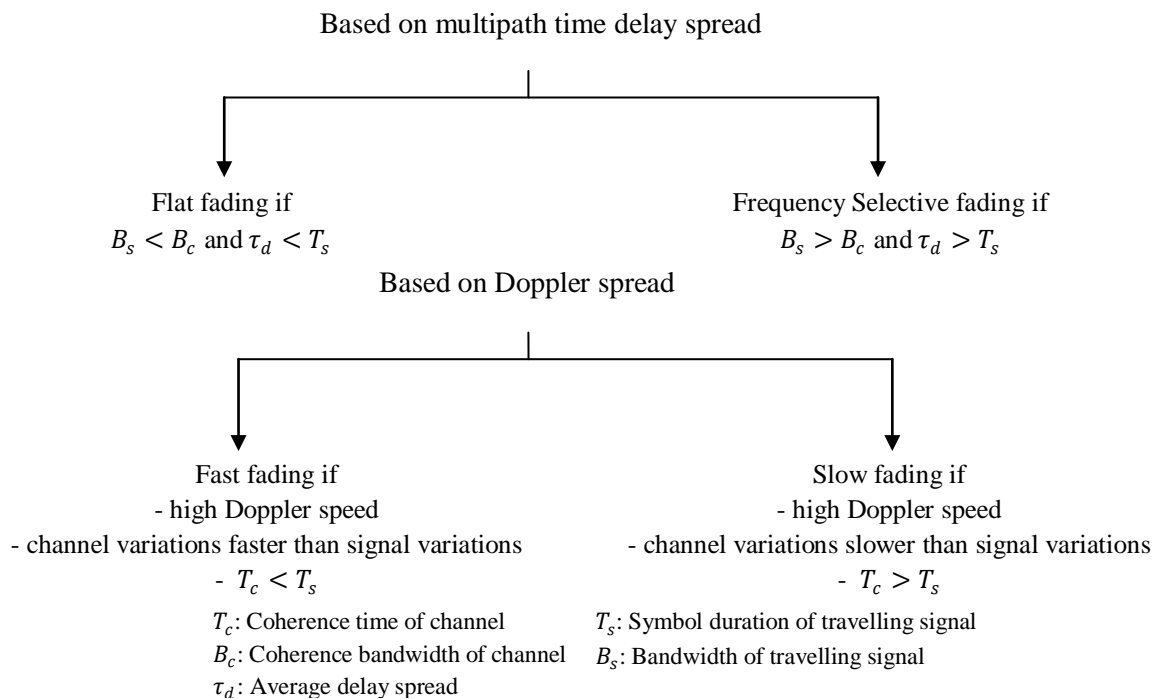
Based on multipath time delay spread

Flat fading if
$B_s < B_c$ and $\tau_d < T_s$

Frequency Selective fading if
$B_s > B_c$ and $\tau_d > T_s$

Based on Doppler spread

Fast fading if
- high Doppler speed
- channel variations faster than signal variations
- $T_c < T_s$

Slow fading if
- high Doppler speed
- channel variations slower than signal variations
- $T_c > T_s$

$T_c$: Coherence time of channel
$B_c$: Coherence bandwidth of channel
$\tau_d$: Average delay spread

$T_s$: Symbol duration of travelling signal
$B_s$: Bandwidth of travelling signal